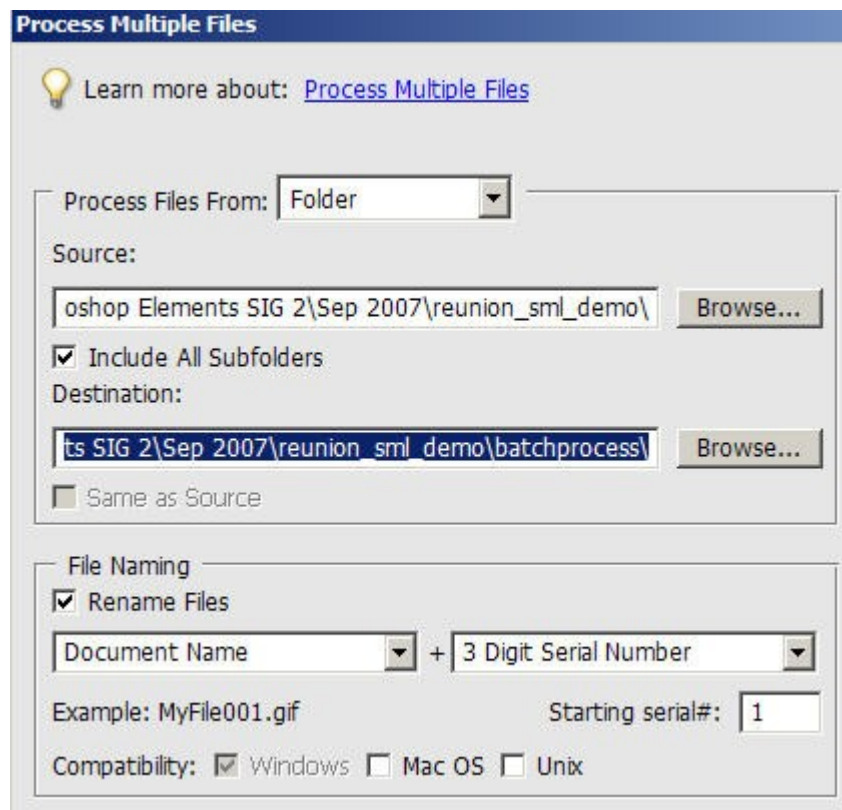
Process Multiple Files

Learn more about: Process Multiple Files

Process Files From: Folder

Source:

oshop Elements SIG 2\Sep 2007\reunion_sml_demo\ Browse...

☑ Include All Subfolders

Destination:

ts SIG 2\Sep 2007\reunion_sml_demo\batchprocess\ Browse...

☐ Same as Source

File Naming

☑ Rename Files

Document Name + 3 Digit Serial Number

Example: MyFile001.gif Starting serial#: 1

Compatibility: ☑ Windows ☐ Mac OS ☐ Unix